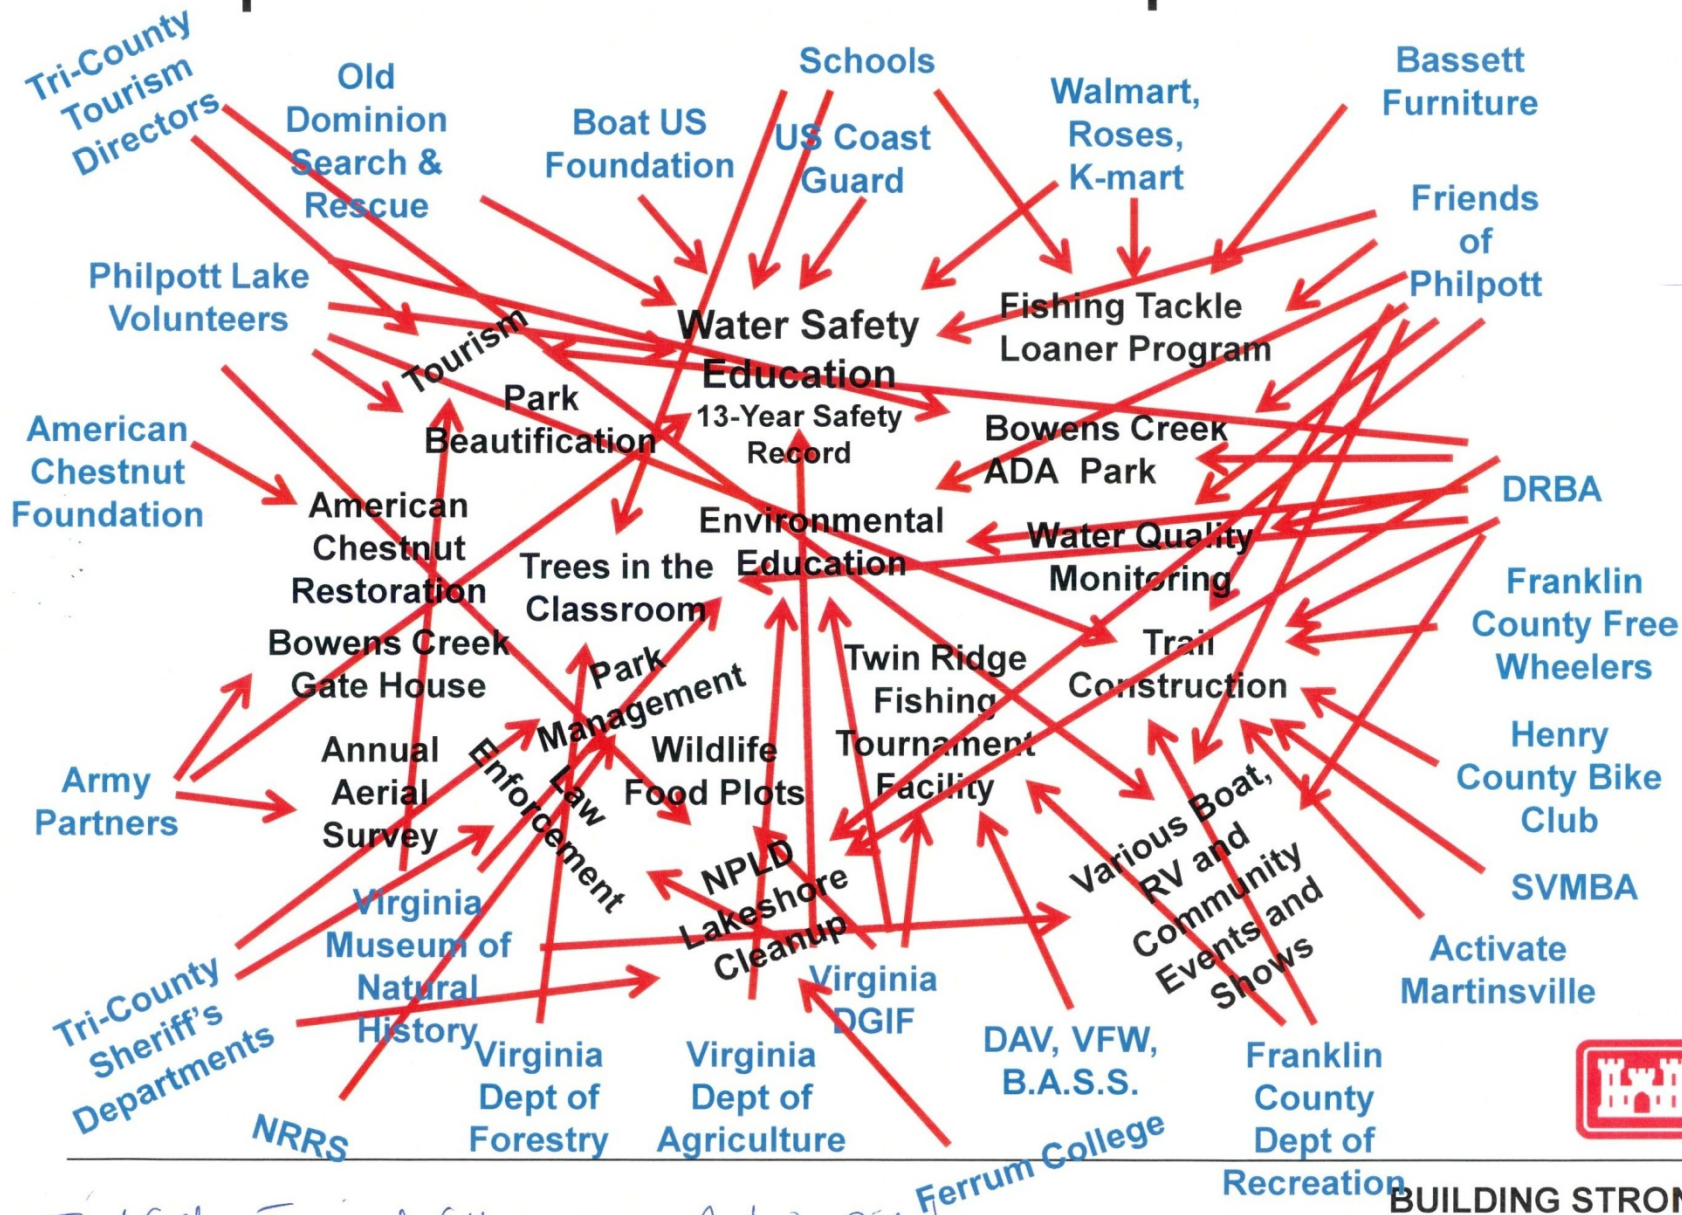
Tri-County Tourism Directors

Old Dominion Search & Rescue

Boat US Foundation

Schools

US Coast Guard

Walmart, Roses, K-mart

Bassett Furniture

Friends of Philpott

Philpott Lake Volunteers

Tourism

Water Safety Education

13-Year Safety Record

Fishing Tackle Loaner Program

Park Beautification

Bowens Creek ADA Park

American Chestnut Foundation

American Chestnut Restoration

Environmental Education

DRBA

Water Quality Monitoring

Trees in the Classroom

Franklin County Free Wheelers

Bowens Creek Gate House

Park Management

Twin Ridge Fishing Tournament Facility

Trail Construction

Henry County Bike Club

Army Partners

Annual Aerial Survey

Law Enforcement

Wildlife Food Plots

Various Boat, RV and Community Events and Shows

SVMBA

NPLD Lakeshore Cleanup

Virginia Museum of Natural History

Activate Martinsville

Tri-County Sheriff's Departments

Virginia DGIF

Virginia Dept of Forestry

Virginia Dept of Agriculture

DAV, VFW, B.A.S.S.

Franklin County Dept of Recreation

NRRS

Ferrum College

BUILDING STRON